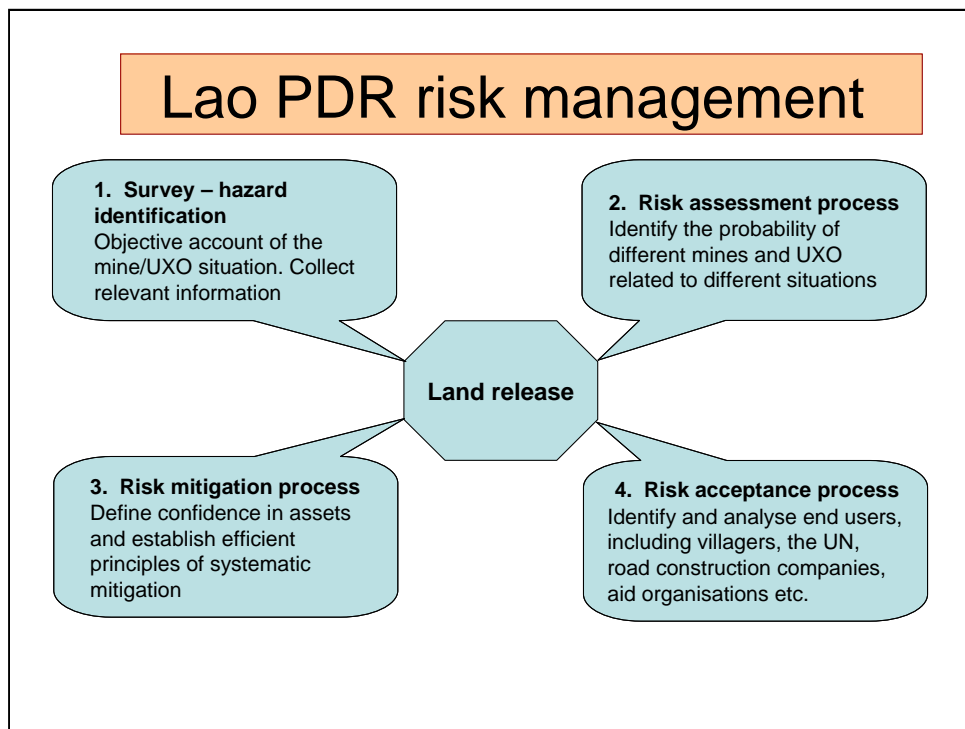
Lao PDR risk management

1. Survey – hazard identification
Objective account of the mine/UXO situation. Collect relevant information

2. Risk assessment process
Identify the probability of different mines and UXO related to different situations

Land release

3. Risk mitigation process
Define confidence in assets and establish efficient principles of systematic mitigation

4. Risk acceptance process
Identify and analyse end users, including villagers, the UN, road construction companies, aid organisations etc.